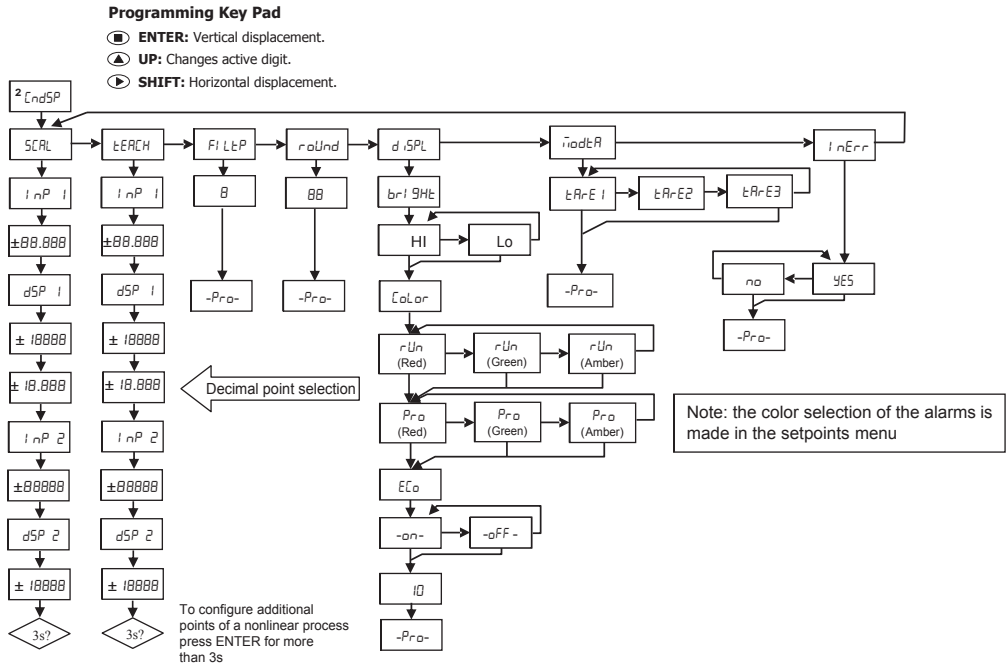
**Programming Key Pad**

ENTER: Vertical displacement.

UP: Changes active digit.

SHIFT: Horizontal displacement.

2 CndSP

SCAL

InP 1

±88.888

dSP 1

± 18888

± 18.888

InP 2

±88888

dSP 2

± 18888

3s?

tEACH

InP 1

±88.888

dSP 1

± 18888

± 18.888

InP 2

±88888

dSP 2

± 18888

3s?

To configure additional points of a nonlinear process press ENTER for more than 3s

Decimal point selection

FILtP

8

-Pro-

roUnd

88

-Pro-

diSPL

brIGHt

HI

Lo

CoLor

rUn (Red)

rUn (Green)

rUn (Amber)

Pro (Red)

Pro (Green)

Pro (Amber)

ECo

-on-

-oFF-

10

-Pro-

ModtA

tArE1

tArE2

tArE3

-Pro-

InErr

no

YES

-Pro-

Note: the color selection of the alarms is made in the setpoints menu